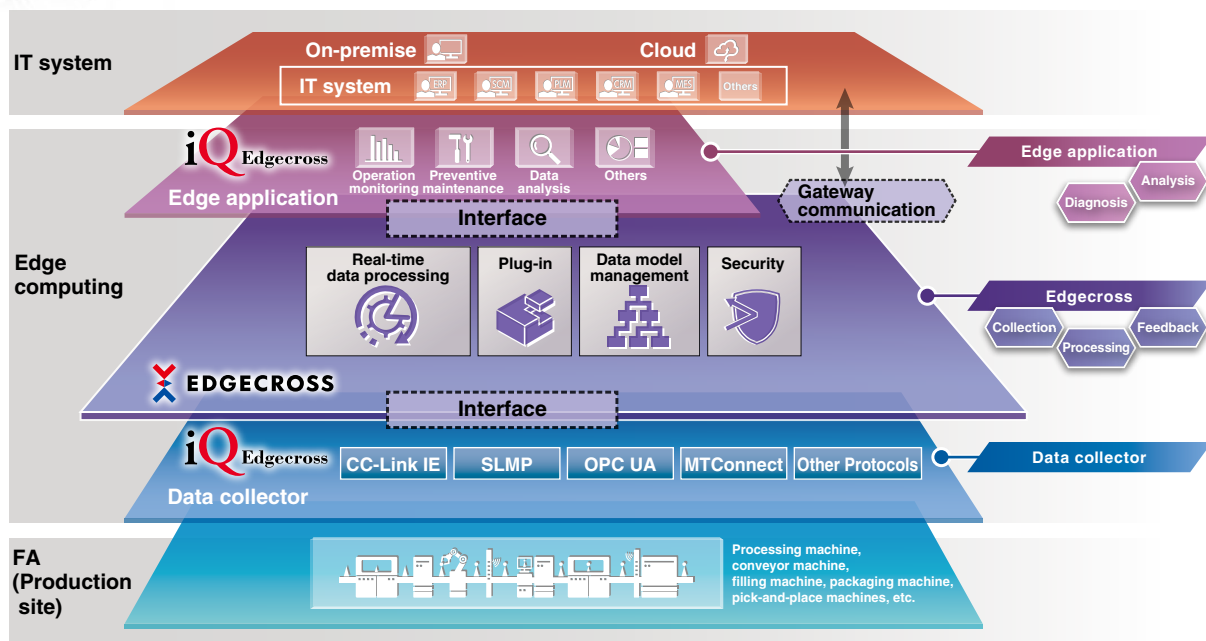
IT system

On-premise

Cloud

IT system ERP SCM PLM CRM MES Others

iQ Edgecross

Operation monitoring

Preventive maintenance

Data analysis

Others

Edge application

Gateway communication

Edge application

Analysis

Diagnosis

Interface

Edge computing

Real-time data processing

Plug-in

Data model management

Security

Edgecross

Collection

Feedback

Processing

EDGECROSS

Interface

iQ Edgecross

CC-Link IE

SLMP

OPC UA

MTConnect

Other Protocols

Data collector

Data collector

FA (Production site)

Processing machine, conveyor machine, filling machine, packaging machine, pick-and-place machines, etc.